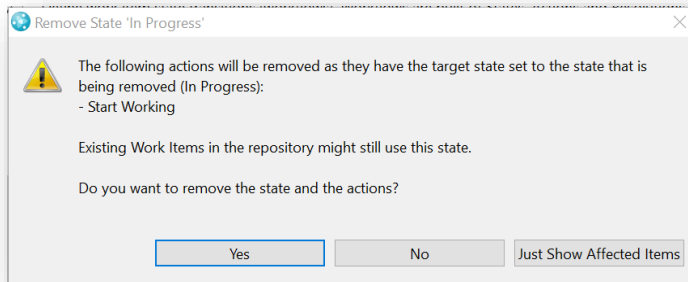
Remove State 'In Progress'

The following actions will be removed as they have the target state set to the state that is being removed (In Progress):
- Start Working

Existing Work Items in the repository might still use this state.

Do you want to remove the state and the actions?

Yes

No

Just Show Affected Items